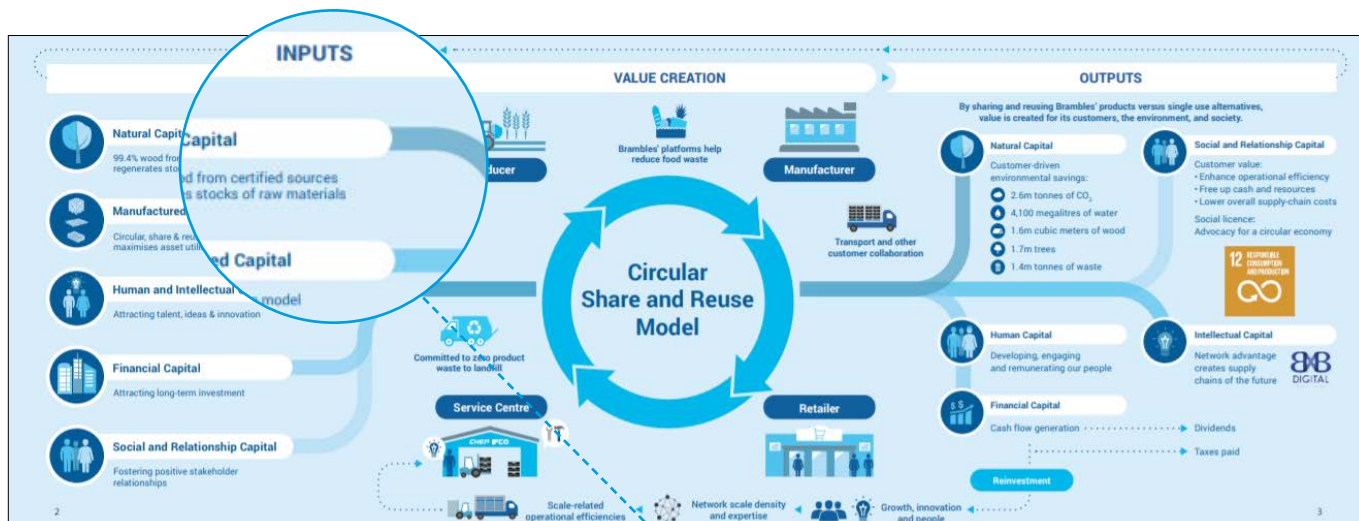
INPUTS

VALUE CREATION

OUTPUTS

Capital

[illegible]d from certified sources
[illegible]s stocks of raw materials

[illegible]ed Capital

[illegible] model

Natural Capit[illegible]
99.4% wood fro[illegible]
regenerates sto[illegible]

Manufactured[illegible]
Circular, share & reu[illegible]
maximises asset utili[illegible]

Human and Intellectual
Attracting talent, ideas & innovation

Financial Capital
Attracting long-term investment

Social and Relationship Capital
Fostering positive stakeholder relationships

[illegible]ducer

Brambles' platforms help reduce food waste

Manufacturer

Transport and other customer collaboration

Circular Share and Reuse Model

Committed to zero product waste to landfill

Service Centre

CHEP IFCO

Retailer

Scale-related operational efficiencies

Network scale density and expertise

Growth, innovation and people

By sharing and reusing Brambles' products versus single use alternatives, value is created for its customers, the environment, and society.

Natural Capital
Customer-driven environmental savings:
2.6m tonnes of $CO_2$
4,100 megalitres of water
1.6m cubic meters of wood
1.7m trees
1.4m tonnes of waste

Social and Relationship Capital
Customer value:
• Enhance operational efficiency
• Free up cash and resources
• Lower overall supply-chain costs
Social licence:
Advocacy for a circular economy

12 RESPONSIBLE CONSUMPTION AND PRODUCTION

Human Capital
Developing, engaging and remunerating our people

Intellectual Capital
Network advantage creates supply chains of the future

BXB DIGITAL

Financial Capital
Cash flow generation
Dividends
Taxes paid

Reinvestment

2

3